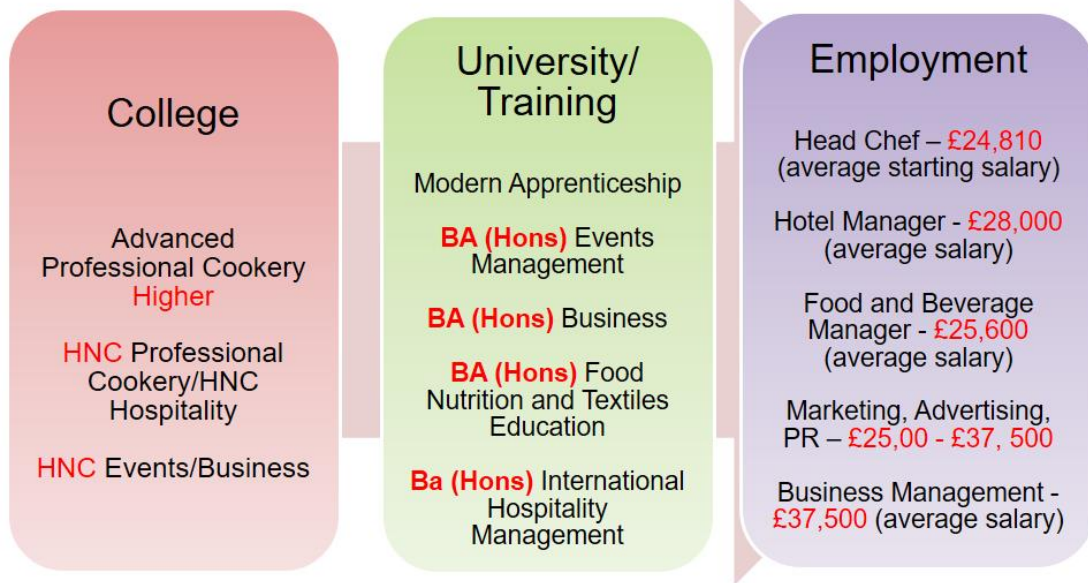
College

Advanced Professional Cookery Higher

HNC Professional Cookery/HNC Hospitality

HNC Events/Business

University/ Training

Modern Apprenticeship

BA (Hons) Events Management

BA (Hons) Business

BA (Hons) Food Nutrition and Textiles Education

Ba (Hons) International Hospitality Management

Employment

Head Chef – £24,810 (average starting salary)

Hotel Manager - £28,000 (average salary)

Food and Beverage Manager - £25,600 (average salary)

Marketing, Advertising, PR – £25,00 - £37, 500

Business Management - £37,500 (average salary)